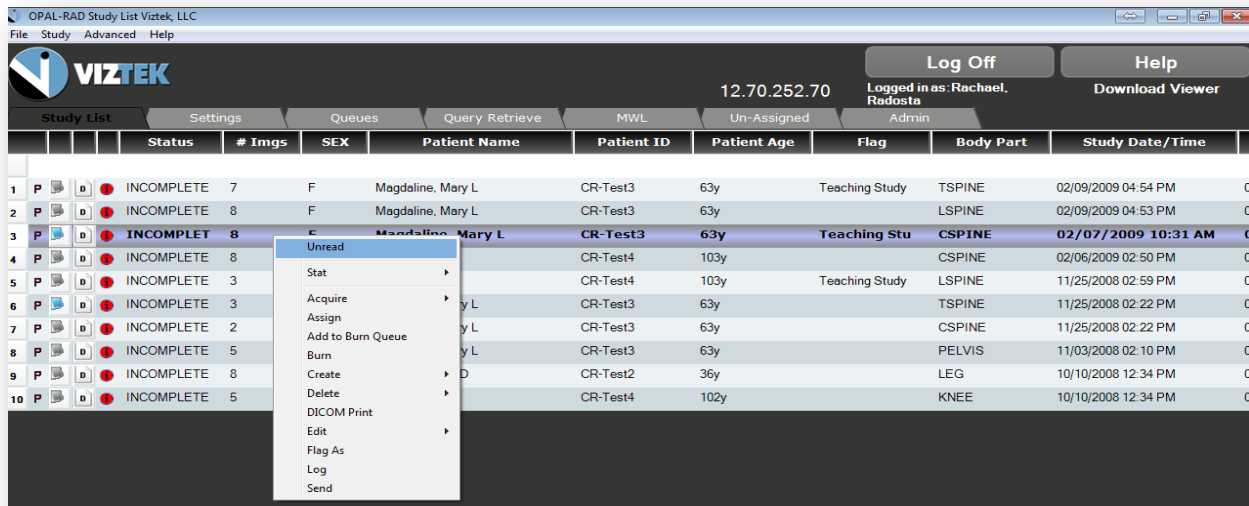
OPAL-RAD Study List Viztek, LLC

File Study Advanced Help

VIZTEK

12.70.252.70

Log Off

Logged in as: Rachael, Radosta

Help

Download Viewer

Study List | Settings | Queues | Query Retrieve | MWL | Un-Assigned | Admin

| | | | | Status | # Imgs | SEX | Patient Name | Patient ID | Patient Age | Flag | Body Part | Study Date/Time |
|---|---|---|---|---|---|---|---|---|---|---|---|---|
| 1 | P | | D | INCOMPLETE | 7 | F | Magdaline, Mary L | CR-Test3 | 63y | Teaching Study | TSPINE | 02/09/2009 04:54 PM |
| 2 | P | | D | INCOMPLETE | 8 | F | Magdaline, Mary L | CR-Test3 | 63y | | LSPINE | 02/09/2009 04:53 PM |
| 3 | P | | D | INCOMPLET | 8 | F | Magdaline, Mary L | CR-Test3 | 63y | Teaching Stu | CSPINE | 02/07/2009 10:31 AM |
| 4 | P | | D | INCOMPLETE | 8 | | | CR-Test4 | 103y | | CSPINE | 02/06/2009 02:50 PM |
| 5 | P | | D | INCOMPLETE | 3 | | | CR-Test4 | 103y | Teaching Study | LSPINE | 11/25/2008 02:59 PM |
| 6 | P | | D | INCOMPLETE | 3 | | y L | CR-Test3 | 63y | | TSPINE | 11/25/2008 02:22 PM |
| 7 | P | | D | INCOMPLETE | 2 | | y L | CR-Test3 | 63y | | CSPINE | 11/25/2008 02:22 PM |
| 8 | P | | D | INCOMPLETE | 5 | | y L | CR-Test3 | 63y | | PELVIS | 11/03/2008 02:10 PM |
| 9 | P | | D | INCOMPLETE | 8 | | D | CR-Test2 | 36y | | LEG | 10/10/2008 12:34 PM |
| 10 | P | | D | INCOMPLETE | 5 | | | CR-Test4 | 102y | | KNEE | 10/10/2008 12:34 PM |

Unread
Stat
Acquire
Assign
Add to Burn Queue
Burn
Create
Delete
DICOM Print
Edit
Flag As
Log
Send